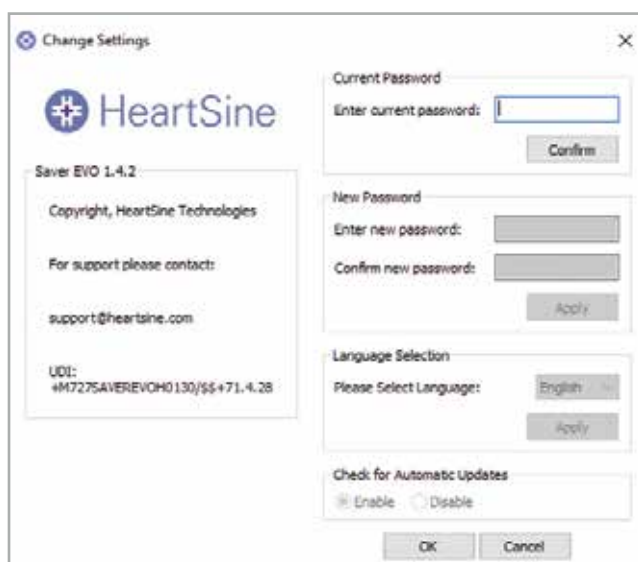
Change Settings

×

HeartSine

Saver EVO 1.4.2

Copyright, HeartSine Technologies

For support please contact:

support@heartsine.com

UDI:
+M727SAVEREVOH0130/$$+71.4.28

Current Password

Enter current password:

Confirm

New Password

Enter new password:

Confirm new password:

Apply

Language Selection

Please Select Language:

English

Apply

Check for Automatic Updates

Enable

Disable

OK

Cancel